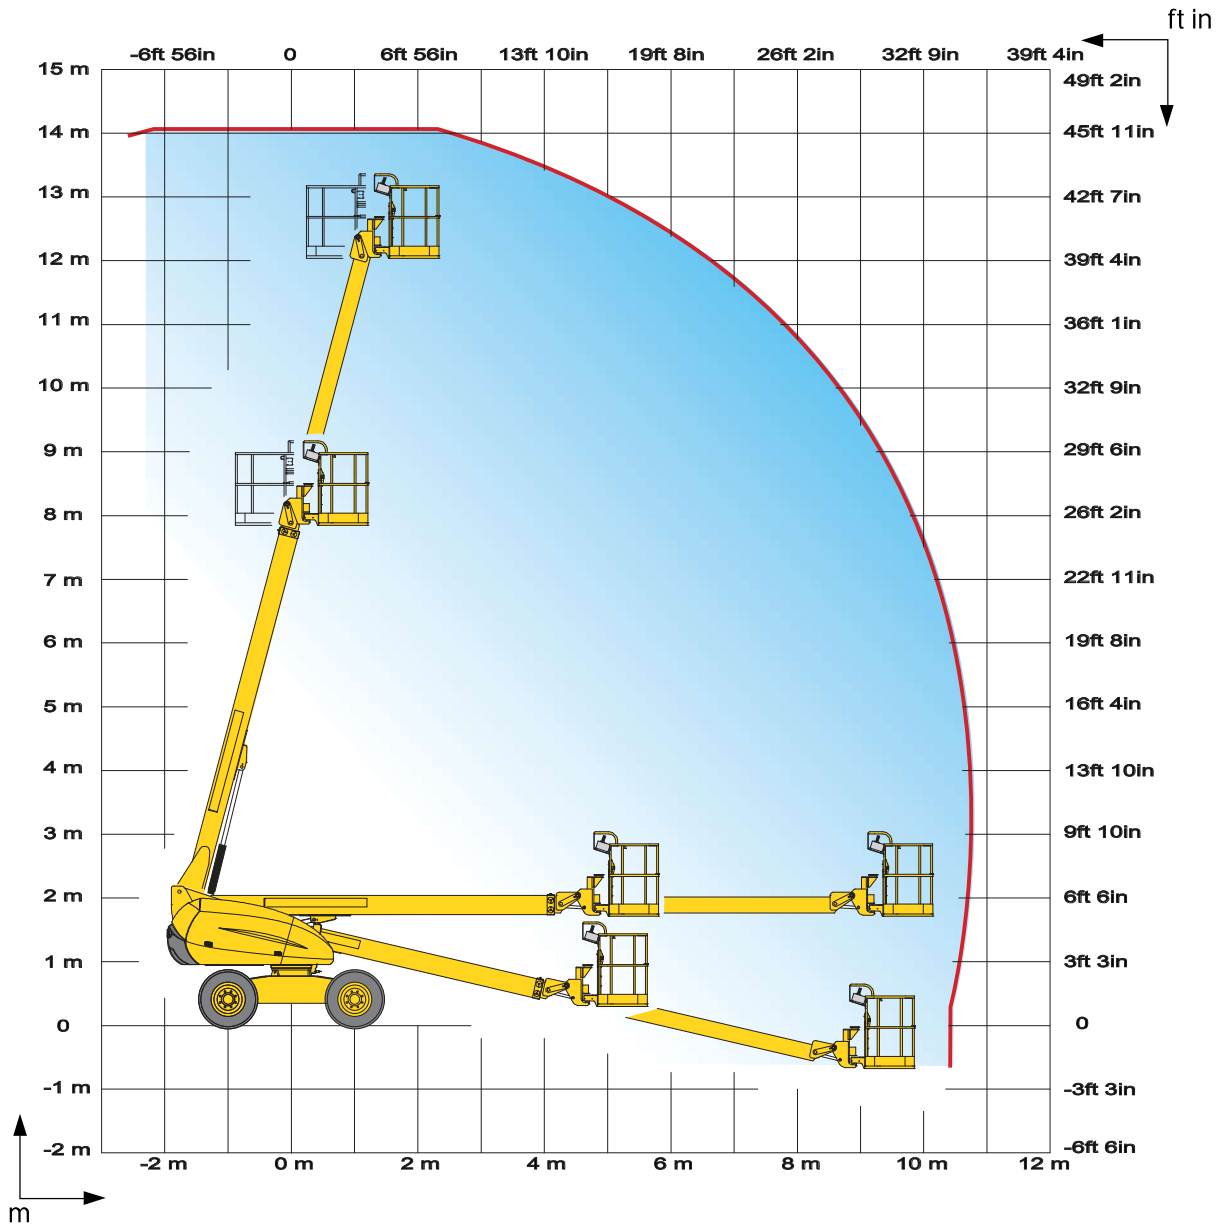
ft in

-6ft 56in
0
6ft 56in
13ft 10in
19ft 8in
26ft 2in
32ft 9in
39ft 4in

15 m
14 m
13 m
12 m
11 m
10 m
9 m
8 m
7 m
6 m
5 m
4 m
3 m
2 m
1 m
0
-1 m
-2 m

49ft 2in
45ft 11in
42ft 7in
39ft 4in
36ft 1in
32ft 9in
29ft 6in
26ft 2in
22ft 11in
19ft 8in
16ft 4in
13ft 10in
9ft 10in
6ft 6in
3ft 3in
0
-3ft 3in
-6ft 6in

-2 m
0 m
2 m
4 m
6 m
8 m
10 m
12 m

m